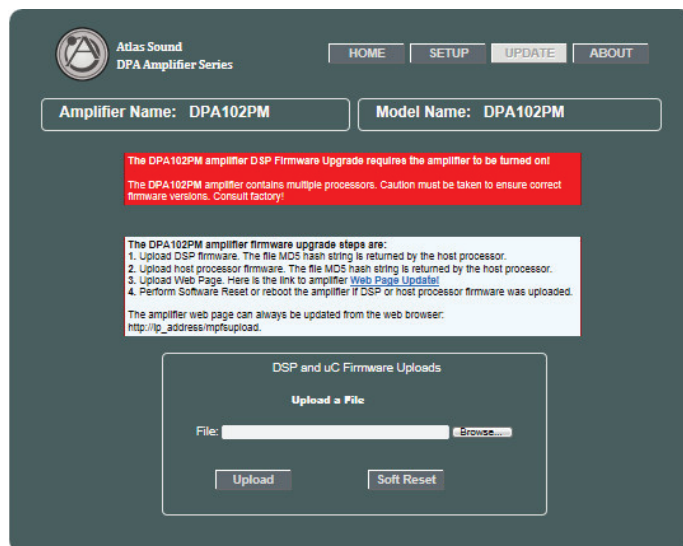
Atlas Sound
DPA Amplifier Series

HOME SETUP UPDATE ABOUT

Amplifier Name: DPA102PM

Model Name: DPA102PM

The DPA102PM amplifier DSP Firmware Upgrade requires the amplifier to be turned on!

The DPA102PM amplifier contains multiple processors. Caution must be taken to ensure correct firmware versions. Consult factory!

The DPA102PM amplifier firmware upgrade steps are:
1. Upload DSP firmware. The file MD5 hash string is returned by the host processor.
2. Upload host processor firmware. The file MD5 hash string is returned by the host processor.
3. Upload Web Page. Here is the link to amplifier Web Page Update!
4. Perform Software Reset or reboot the amplifier if DSP or host processor firmware was uploaded.

The amplifier web page can always be updated from the web browser:
http://ip_address/mpfsupload.

DSP and uC Firmware Uploads

Upload a File

File: Browse...

Upload Soft Reset